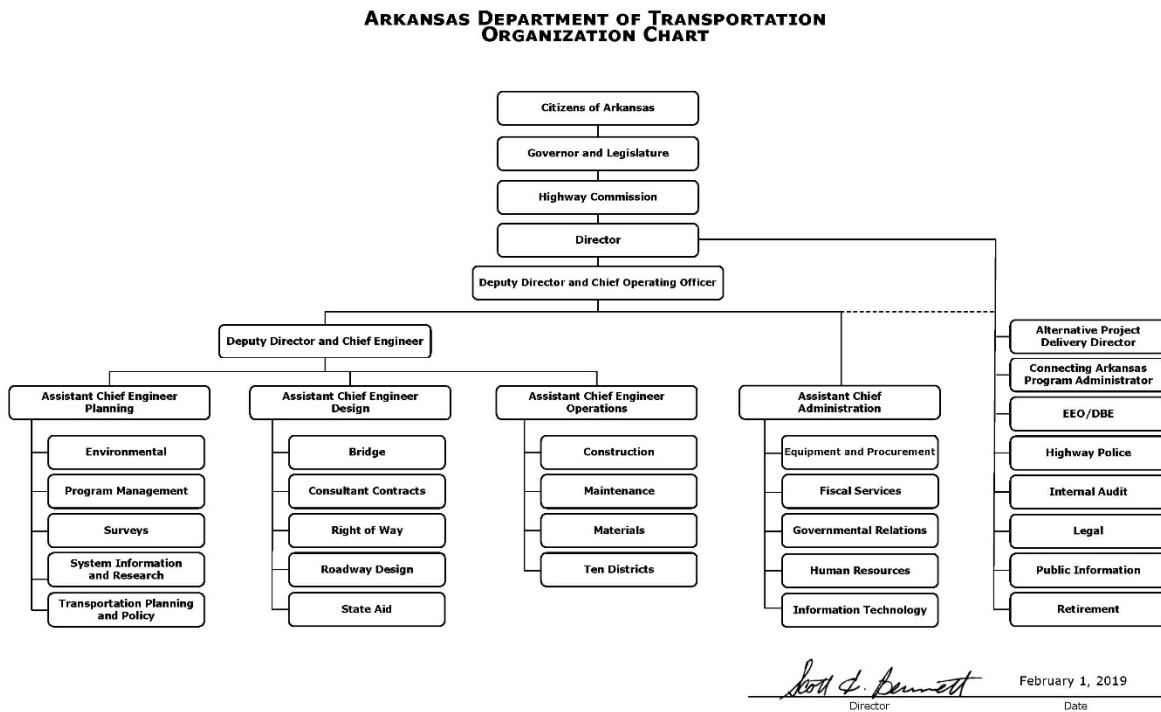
ARKANSAS DEPARTMENT OF TRANSPORTATION
ORGANIZATION CHART

Citizens of Arkansas

Governor and Legislature

Highway Commission

Director

Deputy Director and Chief Operating Officer

Deputy Director and Chief Engineer

Assistant Chief Engineer Planning

Environmental

Program Management

Surveys

System Information and Research

Transportation Planning and Policy

Assistant Chief Engineer Design

Bridge

Consultant Contracts

Right of Way

Roadway Design

State Aid

Assistant Chief Engineer Operations

Construction

Maintenance

Materials

Ten Districts

Assistant Chief Administration

Equipment and Procurement

Fiscal Services

Governmental Relations

Human Resources

Information Technology

Alternative Project Delivery Director

Connecting Arkansas Program Administrator

EEO/DBE

Highway Police

Internal Audit

Legal

Public Information

Retirement

Scott E. Bennett
Director

February 1, 2019
Date